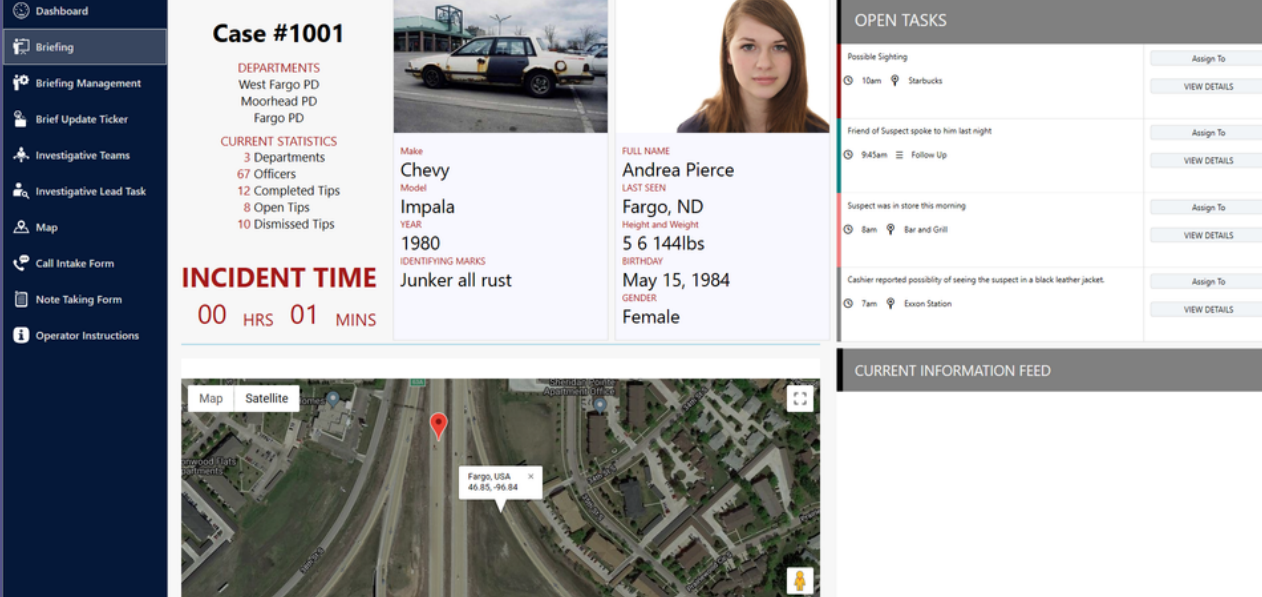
Dashboard
Briefing
Briefing Management
Brief Update Ticker
Investigative Teams
Investigative Lead Task
Map
Call Intake Form
Note Taking Form
Operator Instructions

Case #1001
DEPARTMENTS
West Fargo PD
Moorhead PD
Fargo PD
CURRENT STATISTICS
3 Departments
67 Officers
12 Completed Tips
8 Open Tips
10 Dismissed Tips

INCIDENT TIME
00 HRS 01 MINS

Make
Chevy
Model
Impala
YEAR
1980
IDENTIFYING MARKS
Junker all rust

FULL NAME
Andrea Pierce
LAST SEEN
Fargo, ND
Height and Weight
5 6 144lbs
BIRTHDAY
May 15, 1984
GENDER
Female

OPEN TASKS
Possible Sighting
10am Starbucks
Assign To
VIEW DETAILS
Friend of Suspect spoke to him last night
9:45am Follow Up
Assign To
VIEW DETAILS
Suspect was in store this morning
8am Bar and Grill
Assign To
VIEW DETAILS
Cashier reported possibility of seeing the suspect in a black leather jacket.
7am Exxon Station
Assign To
VIEW DETAILS

CURRENT INFORMATION FEED

Map Satellite
Fargo, USA
46.85, -96.84